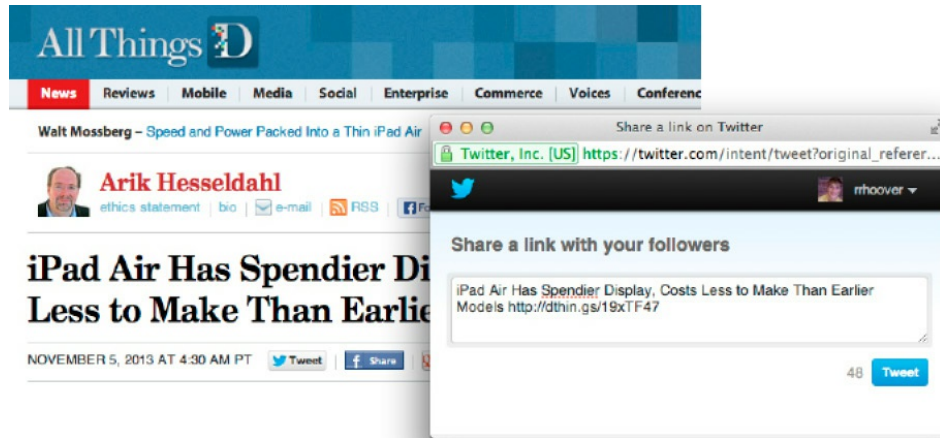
All Things D

News | Reviews | Mobile | Media | Social | Enterprise | Commerce | Voices | Conferenc

Walt Mossberg – Speed and Power Packed Into a Thin iPad Air

Arik Hesseldahl

ethics statement | bio | e-mail | RSS | Fo

iPad Air Has Spendier Di
Less to Make Than Earlie

NOVEMBER 5, 2013 AT 4:30 AM PT Tweet | Share

Share a link on Twitter

Twitter, Inc. [US] https://twitter.com/intent/tweet?original_referer...

rrhoover

Share a link with your followers

iPad Air Has Spendier Display, Costs Less to Make Than Earlier Models http://dthin.gs/19xTF47

48 Tweet